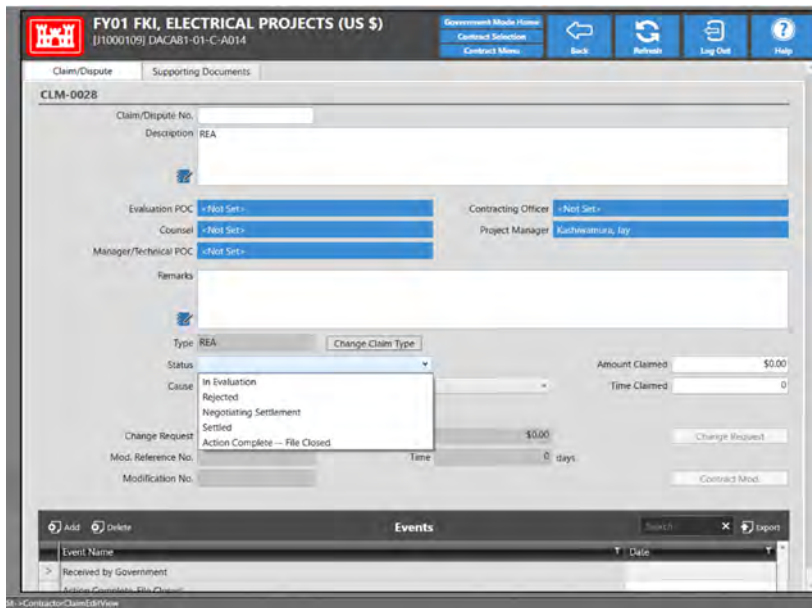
FY01 FKI, ELECTRICAL PROJECTS (US $)
[I1000109] DACA81-01-C-A014

Government Mode Home
Contract Selection
Contract Menu

Back
Refresh
Log Out
Help

Claim/Dispute
Supporting Documents

CLM-0028

Claim/Dispute No.

Description REA

Evaluation POC <Not Set>
Contracting Officer <Not Set>
Counsel <Not Set>
Project Manager Kashiwamura, Jay
Manager/Technical POC <Not Set>

Remarks

Type REA
Change Claim Type

Status
Amount Claimed $0.00
Cause
Time Claimed 0

In Evaluation
Rejected
Negotiating Settlement
Settled
Action Complete -- File Closed

Change Request
$0.00
Change Request
Mod. Reference No.
Time 0 days
Modification No.
Contract Mod.

Add
Delete
Events
Search
Export

Event Name
Date

Received by Government
Action Complete - File Closed

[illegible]->ContractorClaimEditView